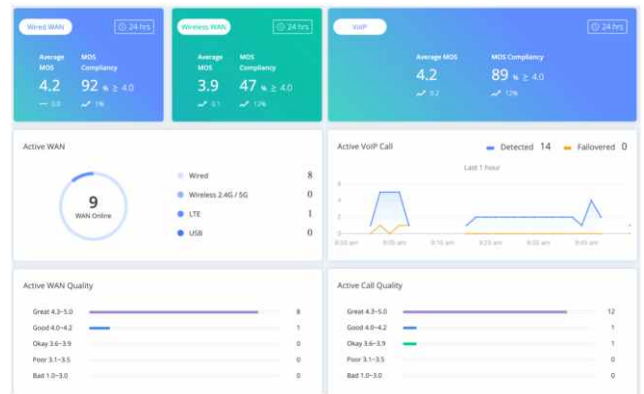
Wired WAN
24 hrs
Average MOS
4.2
— 0.0
MOS Compliancy
92 % ≥ 4.0
1%

Wireless WAN
24 hrs
Average MOS
3.9
0.1
MOS Compliancy
47 % ≥ 4.0
12%

VoIP
24 hrs
Average MOS
4.2
0.2
MOS Compliancy
89 % ≥ 4.0
12%

Active WAN
9
WAN Online
Wired 8
Wireless 2.4G / 5G 0
LTE 1
USB 0

Active VoIP Call
Detected 14
Failovered 0
Last 1 hour
6
4
2
0
8:55 am
9:05 am
9:15 am
9:25 am
9:35 am
9:45 am

Active WAN Quality
Great 4.3~5.0 8
Good 4.0~4.2 1
Okay 3.6~3.9 0
Poor 3.1~3.5 0
Bad 1.0~3.0 0

Active Call Quality
Great 4.3~5.0 12
Good 4.0~4.2 1
Okay 3.6~3.9 1
Poor 3.1~3.5 0
Bad 1.0~3.0 0